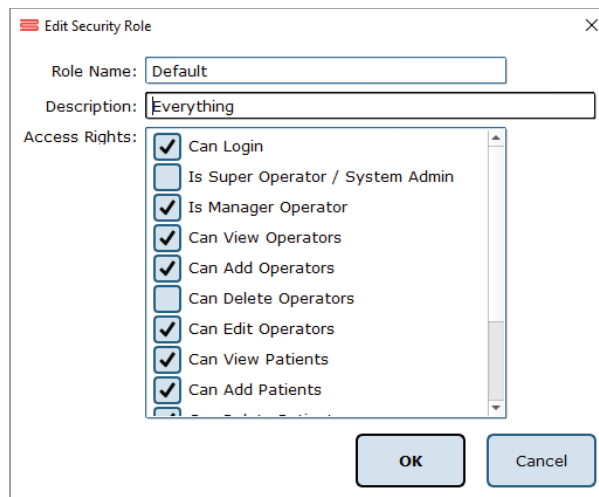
Edit Security Role

Role Name: Default

Description: Everything

Access Rights:
Can Login
Is Super Operator / System Admin
Is Manager Operator
Can View Operators
Can Add Operators
Can Delete Operators
Can Edit Operators
Can View Patients
Can Add Patients
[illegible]

OK
Cancel